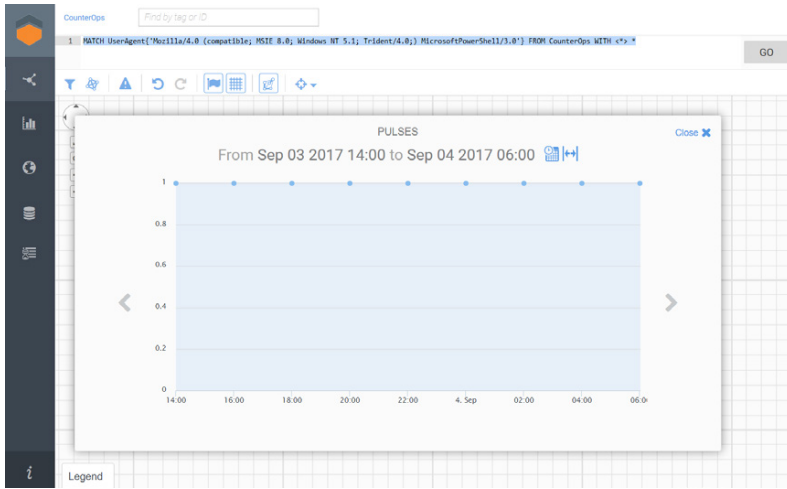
CounterOps

Find by tag or ID

1 MATCH UserAgent('Mozilla/4.0 (compatible; MSIE 8.0; Windows NT 5.1; Trident/4.0;) MicrosoftPowerShell/3.0') FROM CounterOps WITH <*> *

GO

PULSES

Close

From Sep 03 2017 14:00 to Sep 04 2017 06:00

1
0.8
0.6
0.4
0.2
0

14:00 16:00 18:00 20:00 22:00 4. Sep 02:00 04:00 06:0

i

Legend